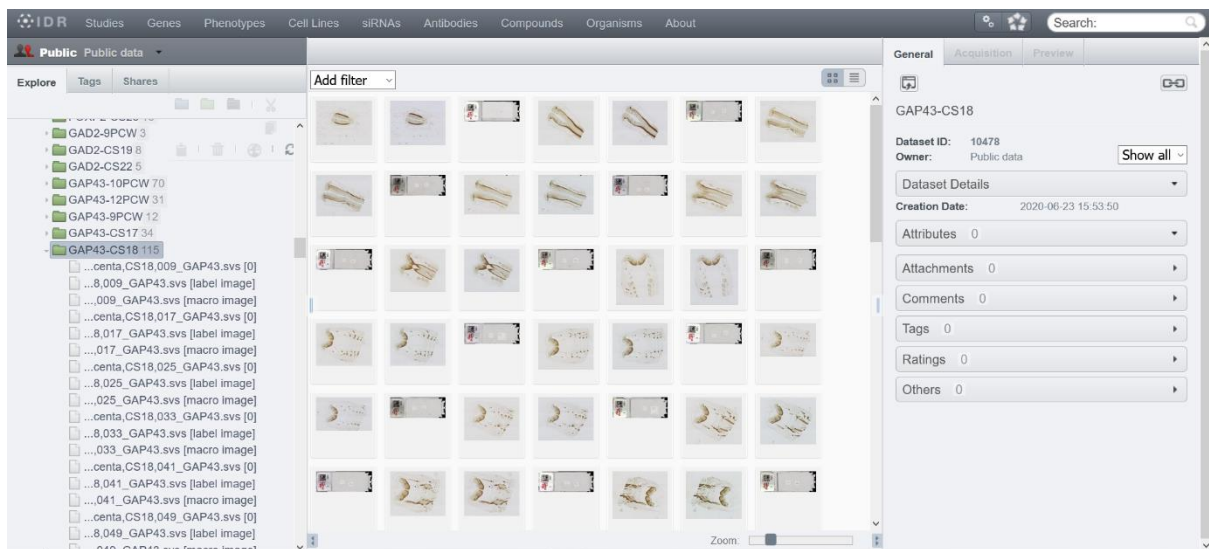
IDR Studies Genes Phenotypes Cell Lines siRNAs Antibodies Compounds Organisms About

Search:

Public Public data

Explore Tags Shares

GAD2-9PCW 3
GAD2-CS19 8
GAD2-CS22 5
GAP43-10PCW 70
GAP43-12PCW 31
GAP43-9PCW 12
GAP43-CS17 34
GAP43-CS18 115
...centa,CS18,009_GAP43.svs [0]
...8,009_GAP43.svs [label image]
...,009_GAP43.svs [macro image]
...centa,CS18,017_GAP43.svs [0]
...8,017_GAP43.svs [label image]
...,017_GAP43.svs [macro image]
...centa,CS18,025_GAP43.svs [0]
...8,025_GAP43.svs [label image]
...,025_GAP43.svs [macro image]
...centa,CS18,033_GAP43.svs [0]
...8,033_GAP43.svs [label image]
...,033_GAP43.svs [macro image]
...centa,CS18,041_GAP43.svs [0]
...8,041_GAP43.svs [label image]
...,041_GAP43.svs [macro image]
...centa,CS18,049_GAP43.svs [0]
...8,049_GAP43.svs [label image]

Add filter

Zoom:

General Acquisition Preview

GAP43-CS18

Dataset ID: 10478
Owner: Public data

Show all

Dataset Details

Creation Date: 2020-06-23 15:53:50

Attributes 0

Attachments 0

Comments 0

Tags 0

Ratings 0

Others 0